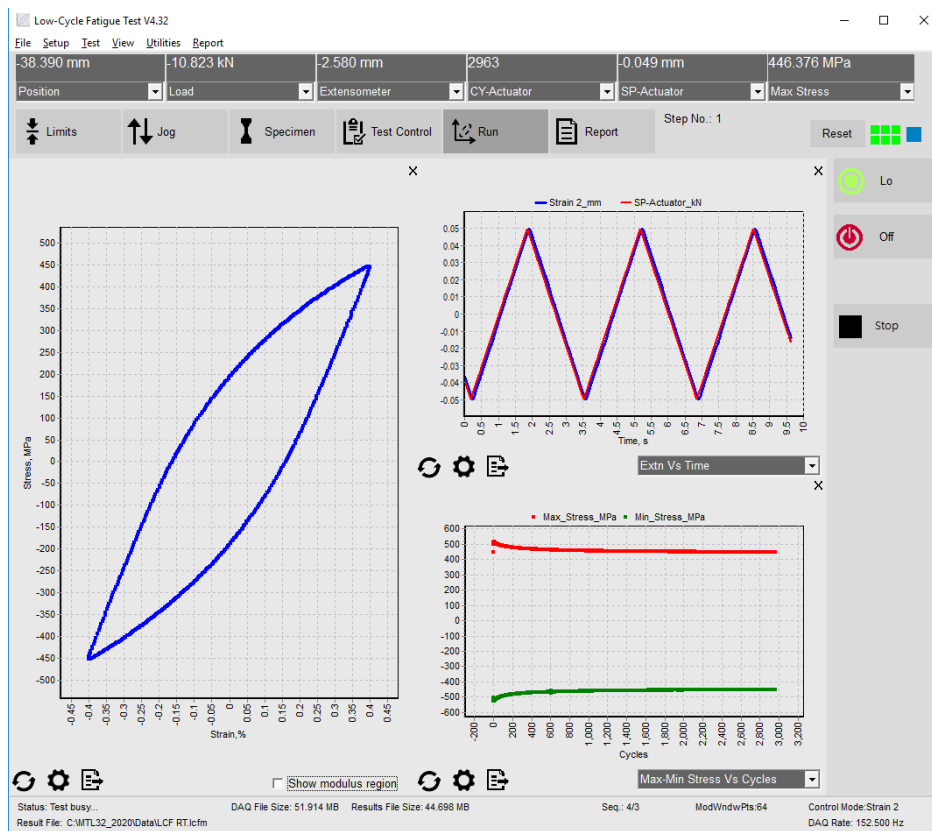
Low-Cycle Fatigue Test V4.32

File Setup Test View Utilities Report

-38.390 mm | -10.823 kN | -2.580 mm | 2963 | -0.049 mm | 446.376 MPa
Position | Load | Extensometer | CY-Actuator | SP-Actuator | Max Stress

Limits | Jog | Specimen | Test Control | Run | Report

Step No.: 1

Reset

Lo

Off

Stop

Stress, MPa
500 450 400 350 300 250 200 150 100 50 0 -50 -100 -150 -200 -250 -300 -350 -400 -450 -500
-0.45 -0.4 -0.35 -0.3 -0.25 -0.2 -0.15 -0.1 -0.05 0 0.05 0.1 0.15 0.2 0.25 0.3 0.35 0.4 0.45
Strain,%

Show modulus region

Strain 2_mm   SP-Actuator_kN
0.05 0.04 0.03 0.02 0.01 0 -0.01 -0.02 -0.03 -0.04 -0.05
0 0.5 1 1.5 2 2.5 3 3.5 4 4.5 5 5.5 6 6.5 7 7.5 8 8.5 9 9.5 10
Time, s

Extn Vs Time

Max_Stress_MPa   Min_Stress_MPa
600 500 400 300 200 100 0 -100 -200 -300 -400 -500 -600
-200 0 200 400 600 800 1,000 1,200 1,400 1,600 1,800 2,000 2,200 2,400 2,600 2,800 3,000 3,200
Cycles

Max-Min Stress Vs Cycles

Status: Test busy... DAQ File Size: 51.914 MB Results File Size: 44.698 MB Seq.: 4/3 ModWndwPts:64 Control Mode:Strain 2
Result File: C:\MTL32_2020\Data\LCF RT.lcfm DAQ Rate: 152.500 Hz